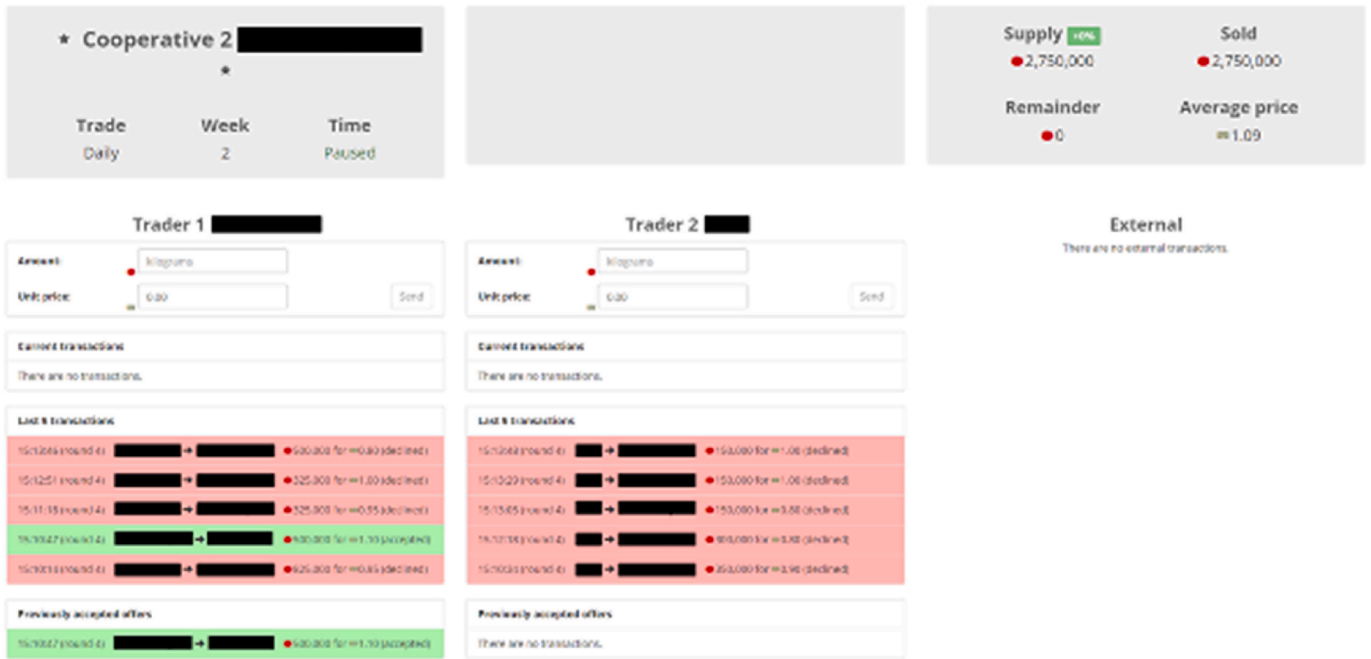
★ Cooperative 2 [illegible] ★

Trade
Daily

Week
2

Time
Paused

Supply +0%
2,750,000

Sold
2,750,000

Remainder
0

Average price
1.09

Trader 1 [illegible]

Amount: Kilograms

Unit price: 0.00 Send

Current transactions

There are no transactions.

Last 5 transactions

15:12:06 (round 4) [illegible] → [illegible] 600,000 for 0.80 (declined)

15:12:51 (round 4) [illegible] → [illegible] 325,000 for 1.00 (declined)

15:11:18 (round 4) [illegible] → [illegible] 325,000 for 0.95 (declined)

15:10:47 (round 4) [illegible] → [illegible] 600,000 for 1.10 (accepted)

15:10:11 (round 4) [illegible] → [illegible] 625,000 for 0.85 (declined)

Previously accepted offers

15:10:47 (round 4) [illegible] → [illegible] 600,000 for 1.10 (accepted)

Trader 2 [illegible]

Amount: Kilograms

Unit price: 0.00 Send

Current transactions

There are no transactions.

Last 5 transactions

15:13:08 (round 4) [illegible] → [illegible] 150,000 for 1.00 (declined)

15:13:20 (round 4) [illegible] → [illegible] 150,000 for 1.00 (declined)

15:13:05 (round 4) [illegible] → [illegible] 150,000 for 0.80 (declined)

15:12:38 (round 4) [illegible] → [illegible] 900,000 for 0.80 (declined)

15:10:35 (round 4) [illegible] → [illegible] 250,000 for 0.90 (declined)

Previously accepted offers

There are no transactions.

External

There are no external transactions.